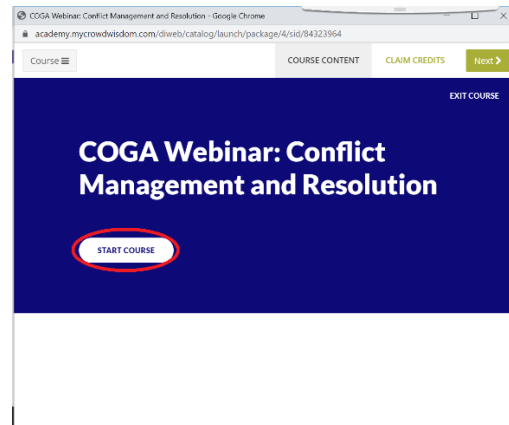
COGA Webinar: Conflict Management and Resolution - Google Chrome

academy.mycrowdwisdom.com/diweb/catalog/launch/package/4/sid/84323964

Course

COURSE CONTENT

CLAIM CREDITS

Next

EXIT COURSE

COGA Webinar: Conflict Management and Resolution

START COURSE